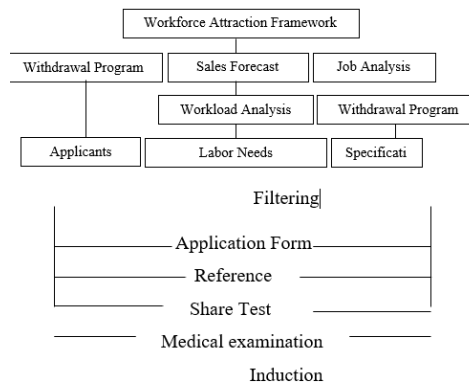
Workforce Attraction Framework

Withdrawal Program

Sales Forecast

Job Analysis

Workload Analysis

Withdrawal Program

Applicants

Labor Needs

Specificati

Filtering

Application Form

Reference

Share Test

Medical examination

Induction